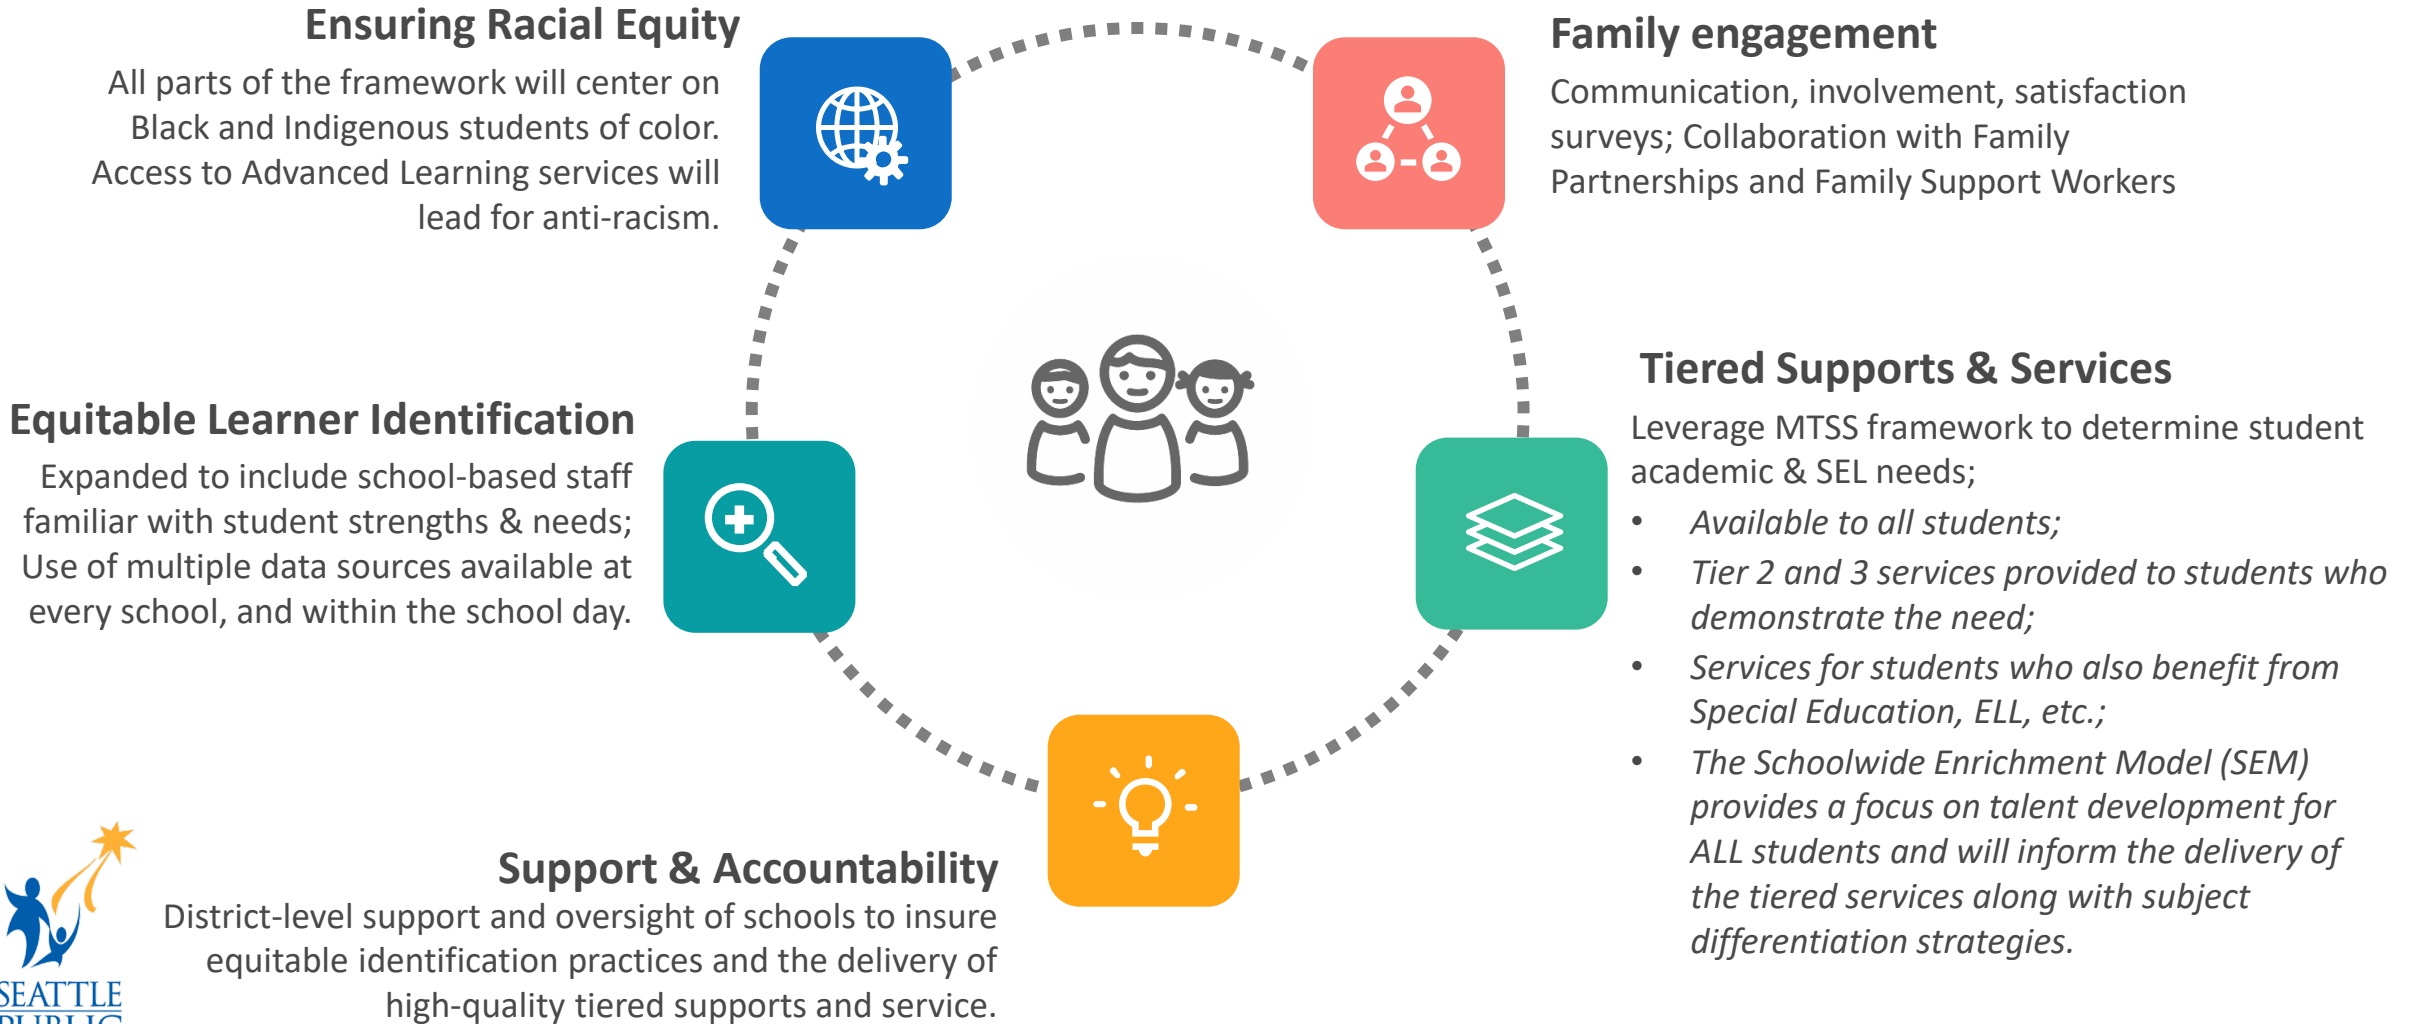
Ensuring Racial Equity

All parts of the framework will center on Black and Indigenous students of color. Access to Advanced Learning services will lead for anti-racism.

Family engagement

Communication, involvement, satisfaction surveys; Collaboration with Family Partnerships and Family Support Workers

Tiered Supports & Services

Leverage MTSS framework to determine student academic & SEL needs;

- *Available to all students;*
- *Tier 2 and 3 services provided to students who demonstrate the need;*
- *Services for students who also benefit from Special Education, ELL, etc.;*
- *The Schoolwide Enrichment Model (SEM) provides a focus on talent development for ALL students and will inform the delivery of the tiered services along with subject differentiation strategies.*

Equitable Learner Identification

Expanded to include school-based staff familiar with student strengths & needs; Use of multiple data sources available at every school, and within the school day.

Support & Accountability

District-level support and oversight of schools to insure equitable identification practices and the delivery of high-quality tiered supports and service.

SEATTLE
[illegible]